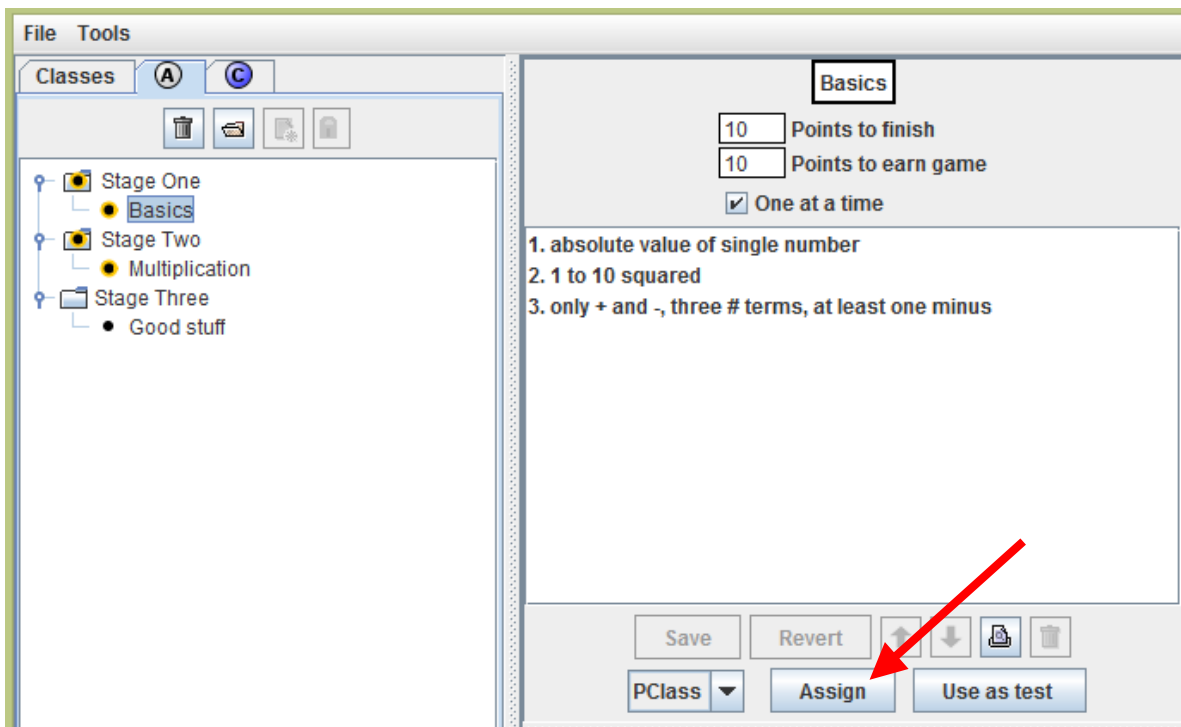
File Tools

Classes Ⓐ Ⓒ

Stage One
Basics
Stage Two
Multiplication
Stage Three
Good stuff

Basics

10 Points to finish
10 Points to earn game
One at a time

1. absolute value of single number
2. 1 to 10 squared
3. only + and -, three # terms, at least one minus

Save Revert

PClass Assign Use as test